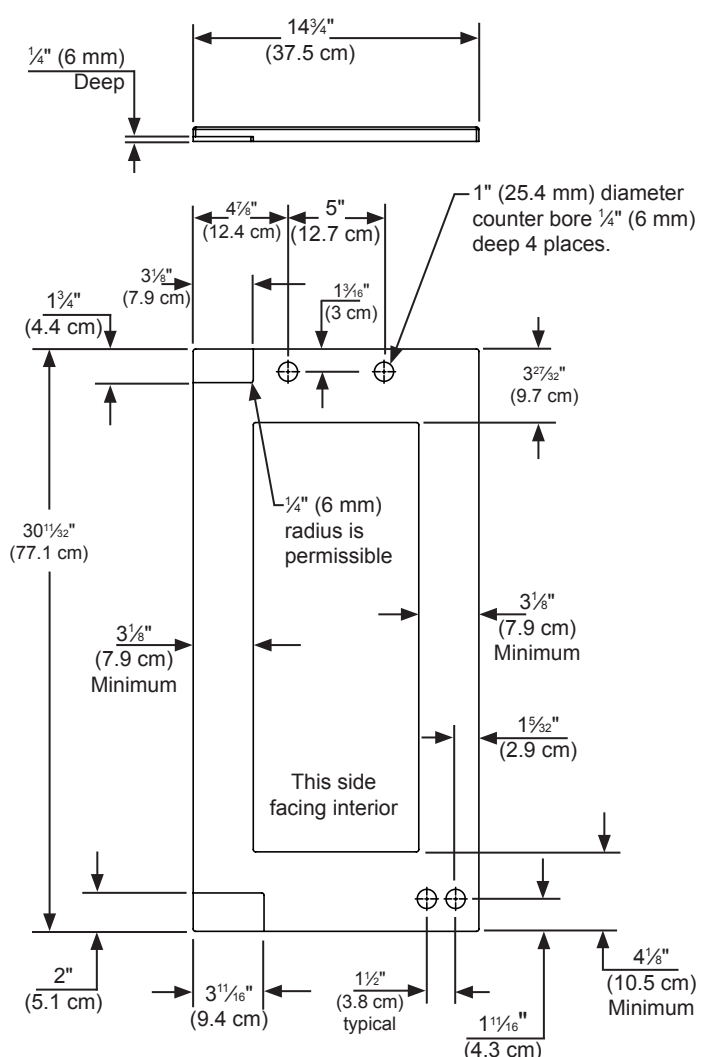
14¾"
(37.5 cm)

¼" (6 mm)
Deep

1" (25.4 mm) diameter counter bore ¼" (6 mm) deep 4 places.

4⅞"
(12.4 cm)

5"
(12.7 cm)

3⅛"
(7.9 cm)

1¾"
(4.4 cm)

$1\frac{3}{16}$"
(3 cm)

$3\frac{27}{32}$"
(9.7 cm)

$30\frac{11}{32}$"
(77.1 cm)

¼" (6 mm) radius is permissible

3⅛"
(7.9 cm)
Minimum

3⅛"
(7.9 cm)
Minimum

$1\frac{5}{32}$"
(2.9 cm)

This side facing interior

2"
(5.1 cm)

$3\frac{11}{16}$"
(9.4 cm)

1½"
(3.8 cm)
typical

$1\frac{11}{16}$"
(4.3 cm)

4⅛"
(10.5 cm)
Minimum